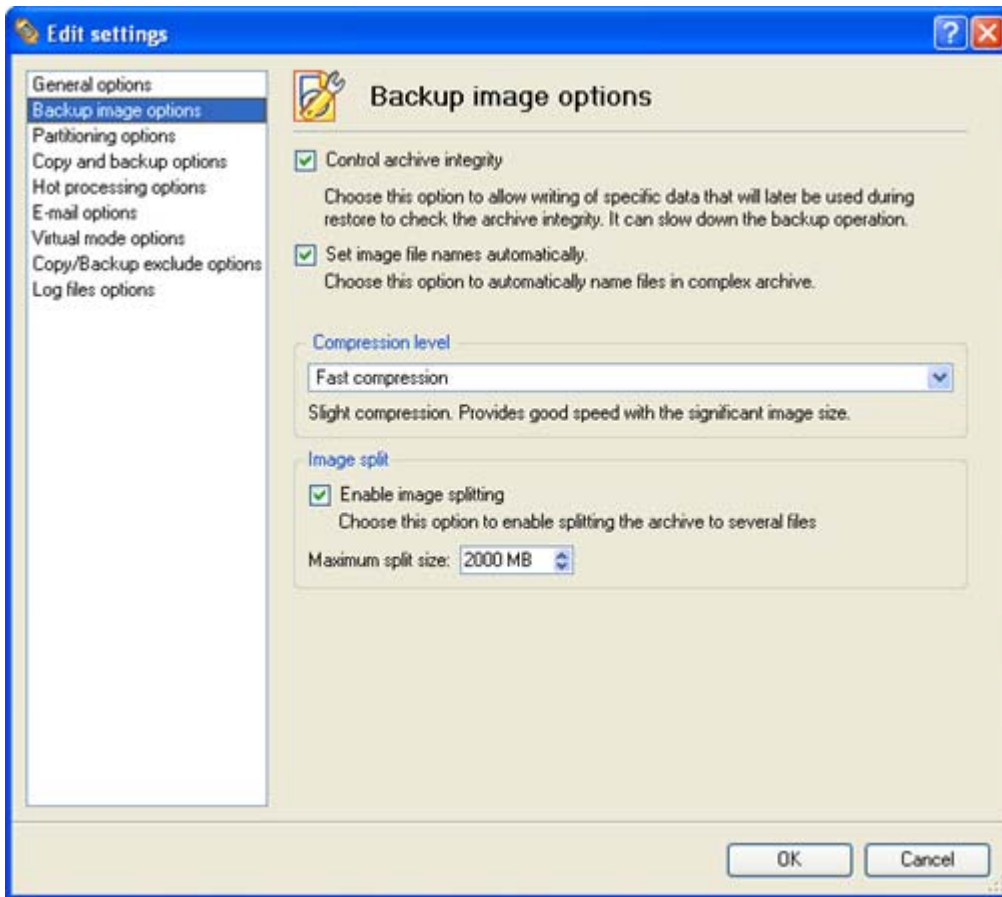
Edit settings

General options
Backup image options
Partitioning options
Copy and backup options
Hot processing options
E-mail options
Virtual mode options
Copy/Backup exclude options
Log files options

Backup image options

Control archive integrity

Choose this option to allow writing of specific data that will later be used during restore to check the archive integrity. It can slow down the backup operation.

Set image file names automatically.
Choose this option to automatically name files in complex archive.

Compression level
Fast compression
Slight compression. Provides good speed with the significant image size.

Image split
Enable image splitting
Choose this option to enable splitting the archive to several files
Maximum split size: 2000 MB

OK
Cancel